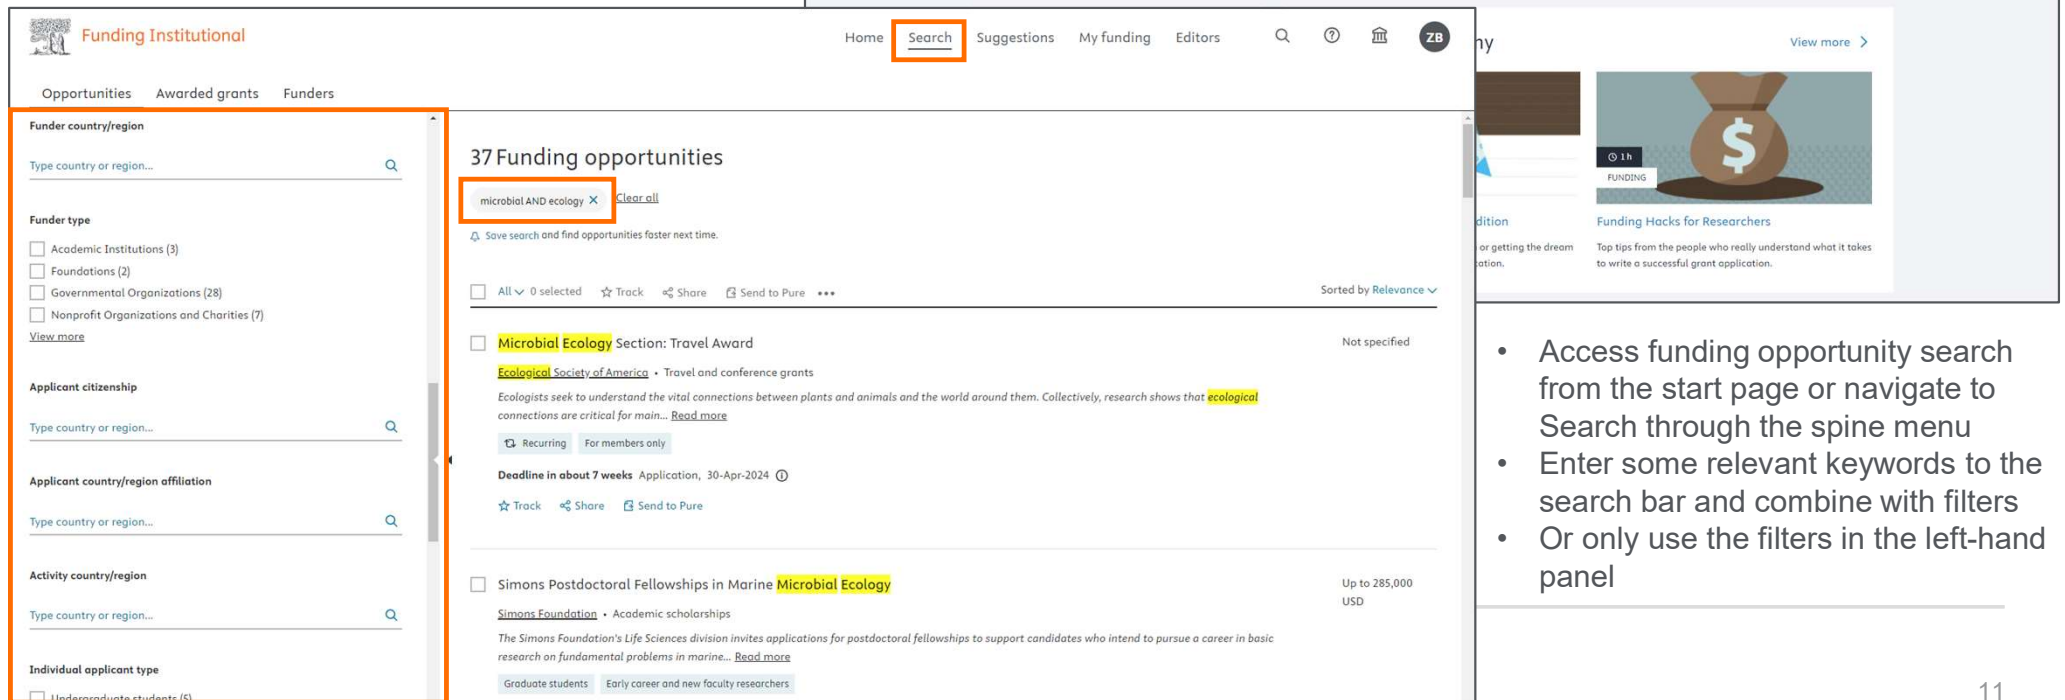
Funding Institutional

Home Search Suggestions My funding Editors ZB

Opportunities Awarded grants Funders

Funder country/region

Type country or region...

Funder type

Academic Institutions (3)
Foundations (2)
Governmental Organizations (28)
Nonprofit Organizations and Charities (7)
View more

Applicant citizenship

Type country or region...

Applicant country/region affiliation

Type country or region...

Activity country/region

Type country or region...

Individual applicant type

Undergraduate students (5)

37 Funding opportunities

microbial AND ecology ✕ Clear all

Save search and find opportunities faster next time.

All 0 selected Track Share Send to Pure ••• Sorted by Relevance

Microbial Ecology Section: Travel Award Not specified

Ecological Society of America • Travel and conference grants

Ecologists seek to understand the vital connections between plants and animals and the world around them. Collectively, research shows that ecological connections are critical for main... Read more

Recurring For members only

Deadline in about 7 weeks Application, 30-Apr-2024

Track Share Send to Pure

Simons Postdoctoral Fellowships in Marine Microbial Ecology Up to 285,000 USD

Simons Foundation • Academic scholarships

The Simons Foundation's Life Sciences division invites applications for postdoctoral fellowships to support candidates who intend to pursue a career in basic research on fundamental problems in marine... Read more

Graduate students Early career and new faculty researchers

ny View more

1h FUNDING

dition Funding Hacks for Researchers

or getting the dream ation. Top tips from the people who really understand what it takes to write a successful grant application.

• Access funding opportunity search from the start page or navigate to Search through the spine menu
• Enter some relevant keywords to the search bar and combine with filters
• Or only use the filters in the left-hand panel

11